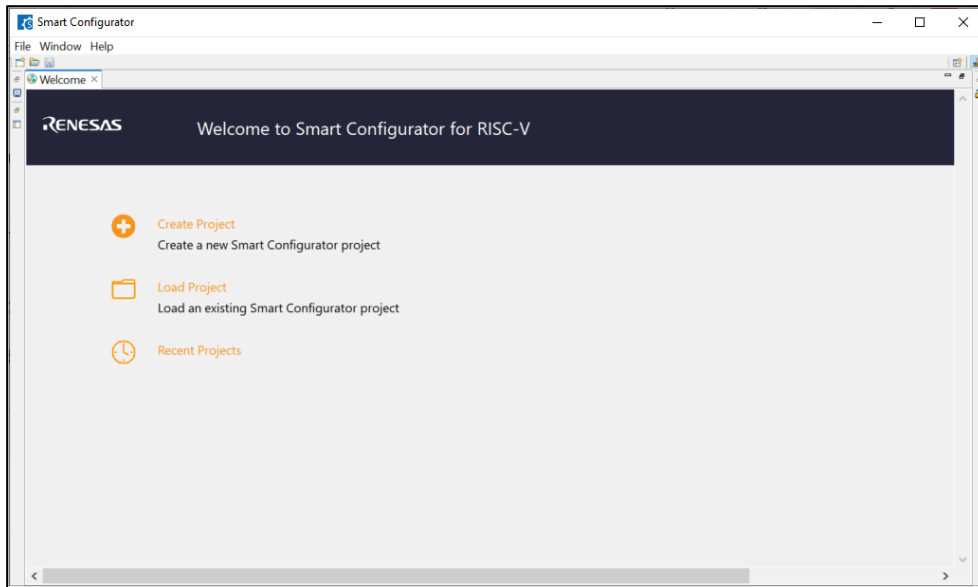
Smart Configurator

File Window Help

Welcome ×

RENESAS

Welcome to Smart Configurator for RISC-V

Create Project
Create a new Smart Configurator project

Load Project
Load an existing Smart Configurator project

Recent Projects